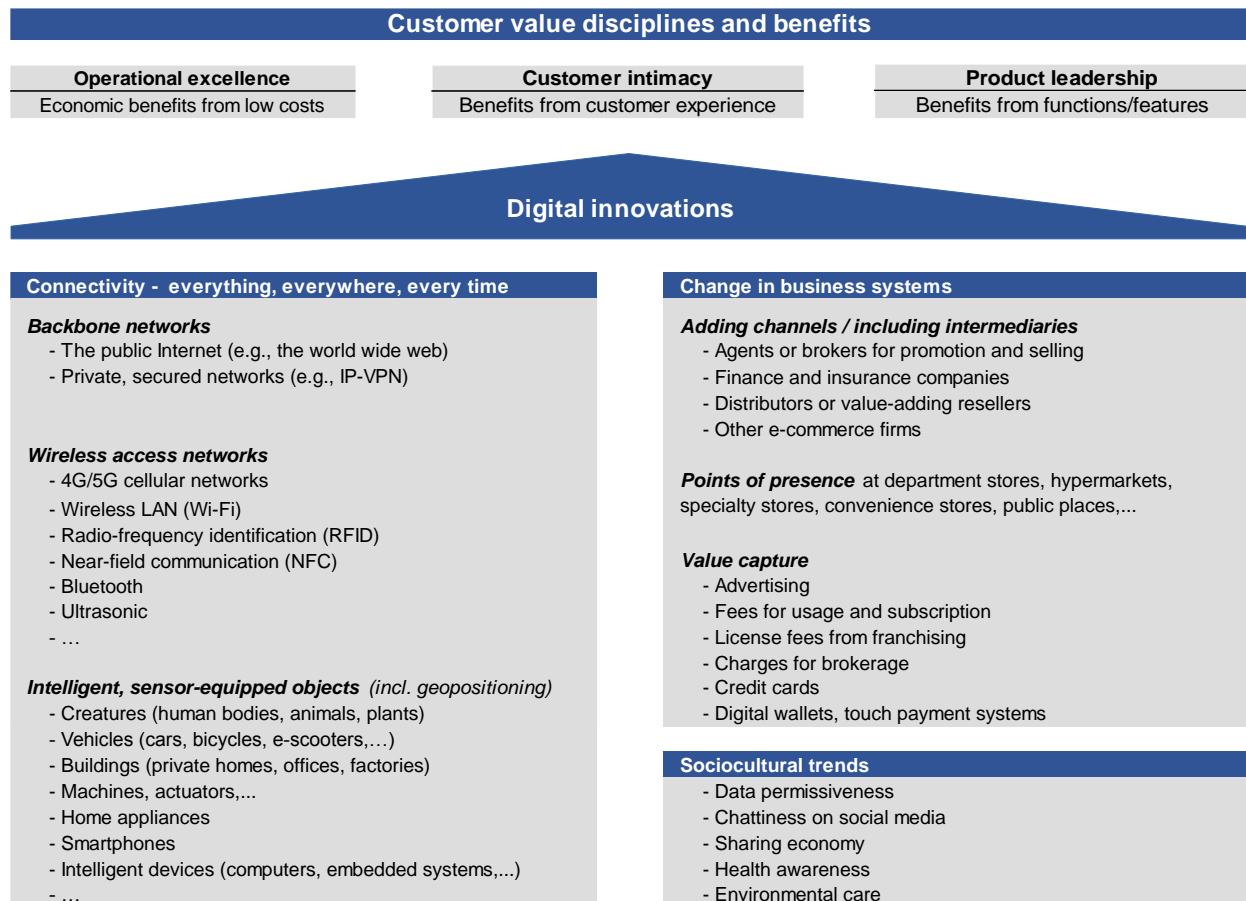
Customer value disciplines and benefits

Operational excellence
Economic benefits from low costs

Customer intimacy
Benefits from customer experience

Product leadership
Benefits from functions/features

Digital innovations

Connectivity - everything, everywhere, every time

Backbone networks
- The public Internet (e.g., the world wide web)
- Private, secured networks (e.g., IP-VPN)

Wireless access networks
- 4G/5G cellular networks
- Wireless LAN (Wi-Fi)
- Radio-frequency identification (RFID)
- Near-field communication (NFC)
- Bluetooth
- Ultrasonic
- …

Intelligent, sensor-equipped objects (incl. geopositioning)
- Creatures (human bodies, animals, plants)
- Vehicles (cars, bicycles, e-scooters,…)
- Buildings (private homes, offices, factories)
- Machines, actuators,...
- Home appliances
- Smartphones
- Intelligent devices (computers, embedded systems,...)
- …

Change in business systems

Adding channels / including intermediaries
- Agents or brokers for promotion and selling
- Finance and insurance companies
- Distributors or value-adding resellers
- Other e-commerce firms

Points of presence at department stores, hypermarkets, specialty stores, convenience stores, public places,...

Value capture
- Advertising
- Fees for usage and subscription
- License fees from franchising
- Charges for brokerage
- Credit cards
- Digital wallets, touch payment systems

Sociocultural trends
- Data permissiveness
- Chattiness on social media
- Sharing economy
- Health awareness
- Environmental care